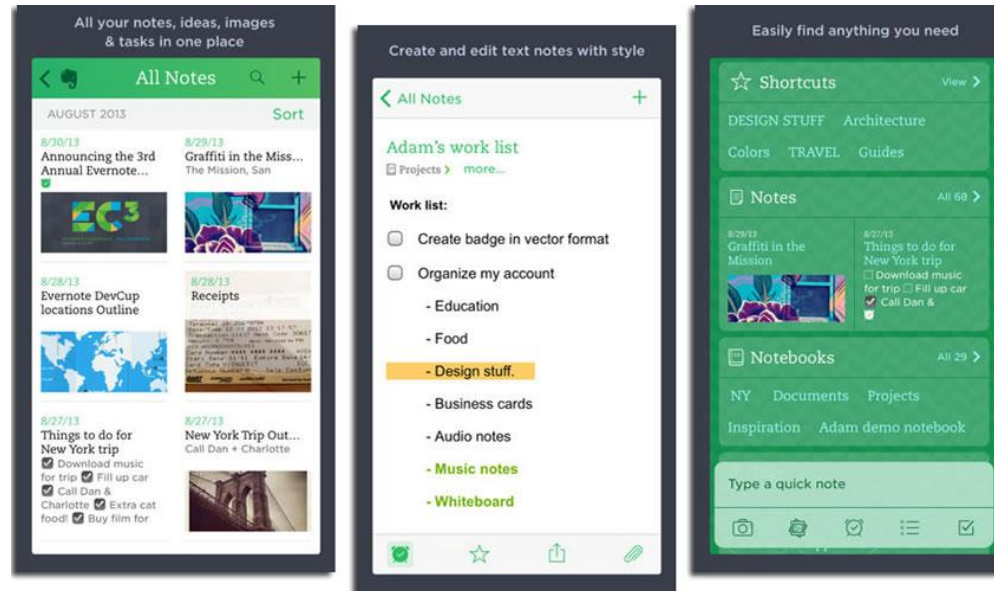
All your notes, ideas, images & tasks in one place

All Notes

AUGUST 2013 Sort

8/30/13
Announcing the 3rd Annual Evernote...

8/29/13
Graffiti in the Miss...
The Mission, San

8/28/13
Evernote DevCup locations Outline

8/28/13
Receipts

8/27/13
Things to do for New York trip
Download music for trip Fill up car Call Dan & Charlotte Extra cat food! Buy film for

8/27/13
New York Trip Out...
Call Dan + Charlotte

Create and edit text notes with style

All Notes

Adam's work list
Projects > more...

Work list:

Create badge in vector format

Organize my account

- Education

- Food

- Design stuff.

- Business cards

- Audio notes

- Music notes

- Whiteboard

Easily find anything you need

Shortcuts View >

DESIGN STUFF Architecture

Colors TRAVEL Guides

Notes All 68 >

8/29/13
Graffiti in the Mission

8/27/13
Things to do for New York trip
Download music for trip Fill up car
Call Dan &

Notebooks All 29 >

NY Documents Projects

Inspiration Adam demo notebook

Type a quick note